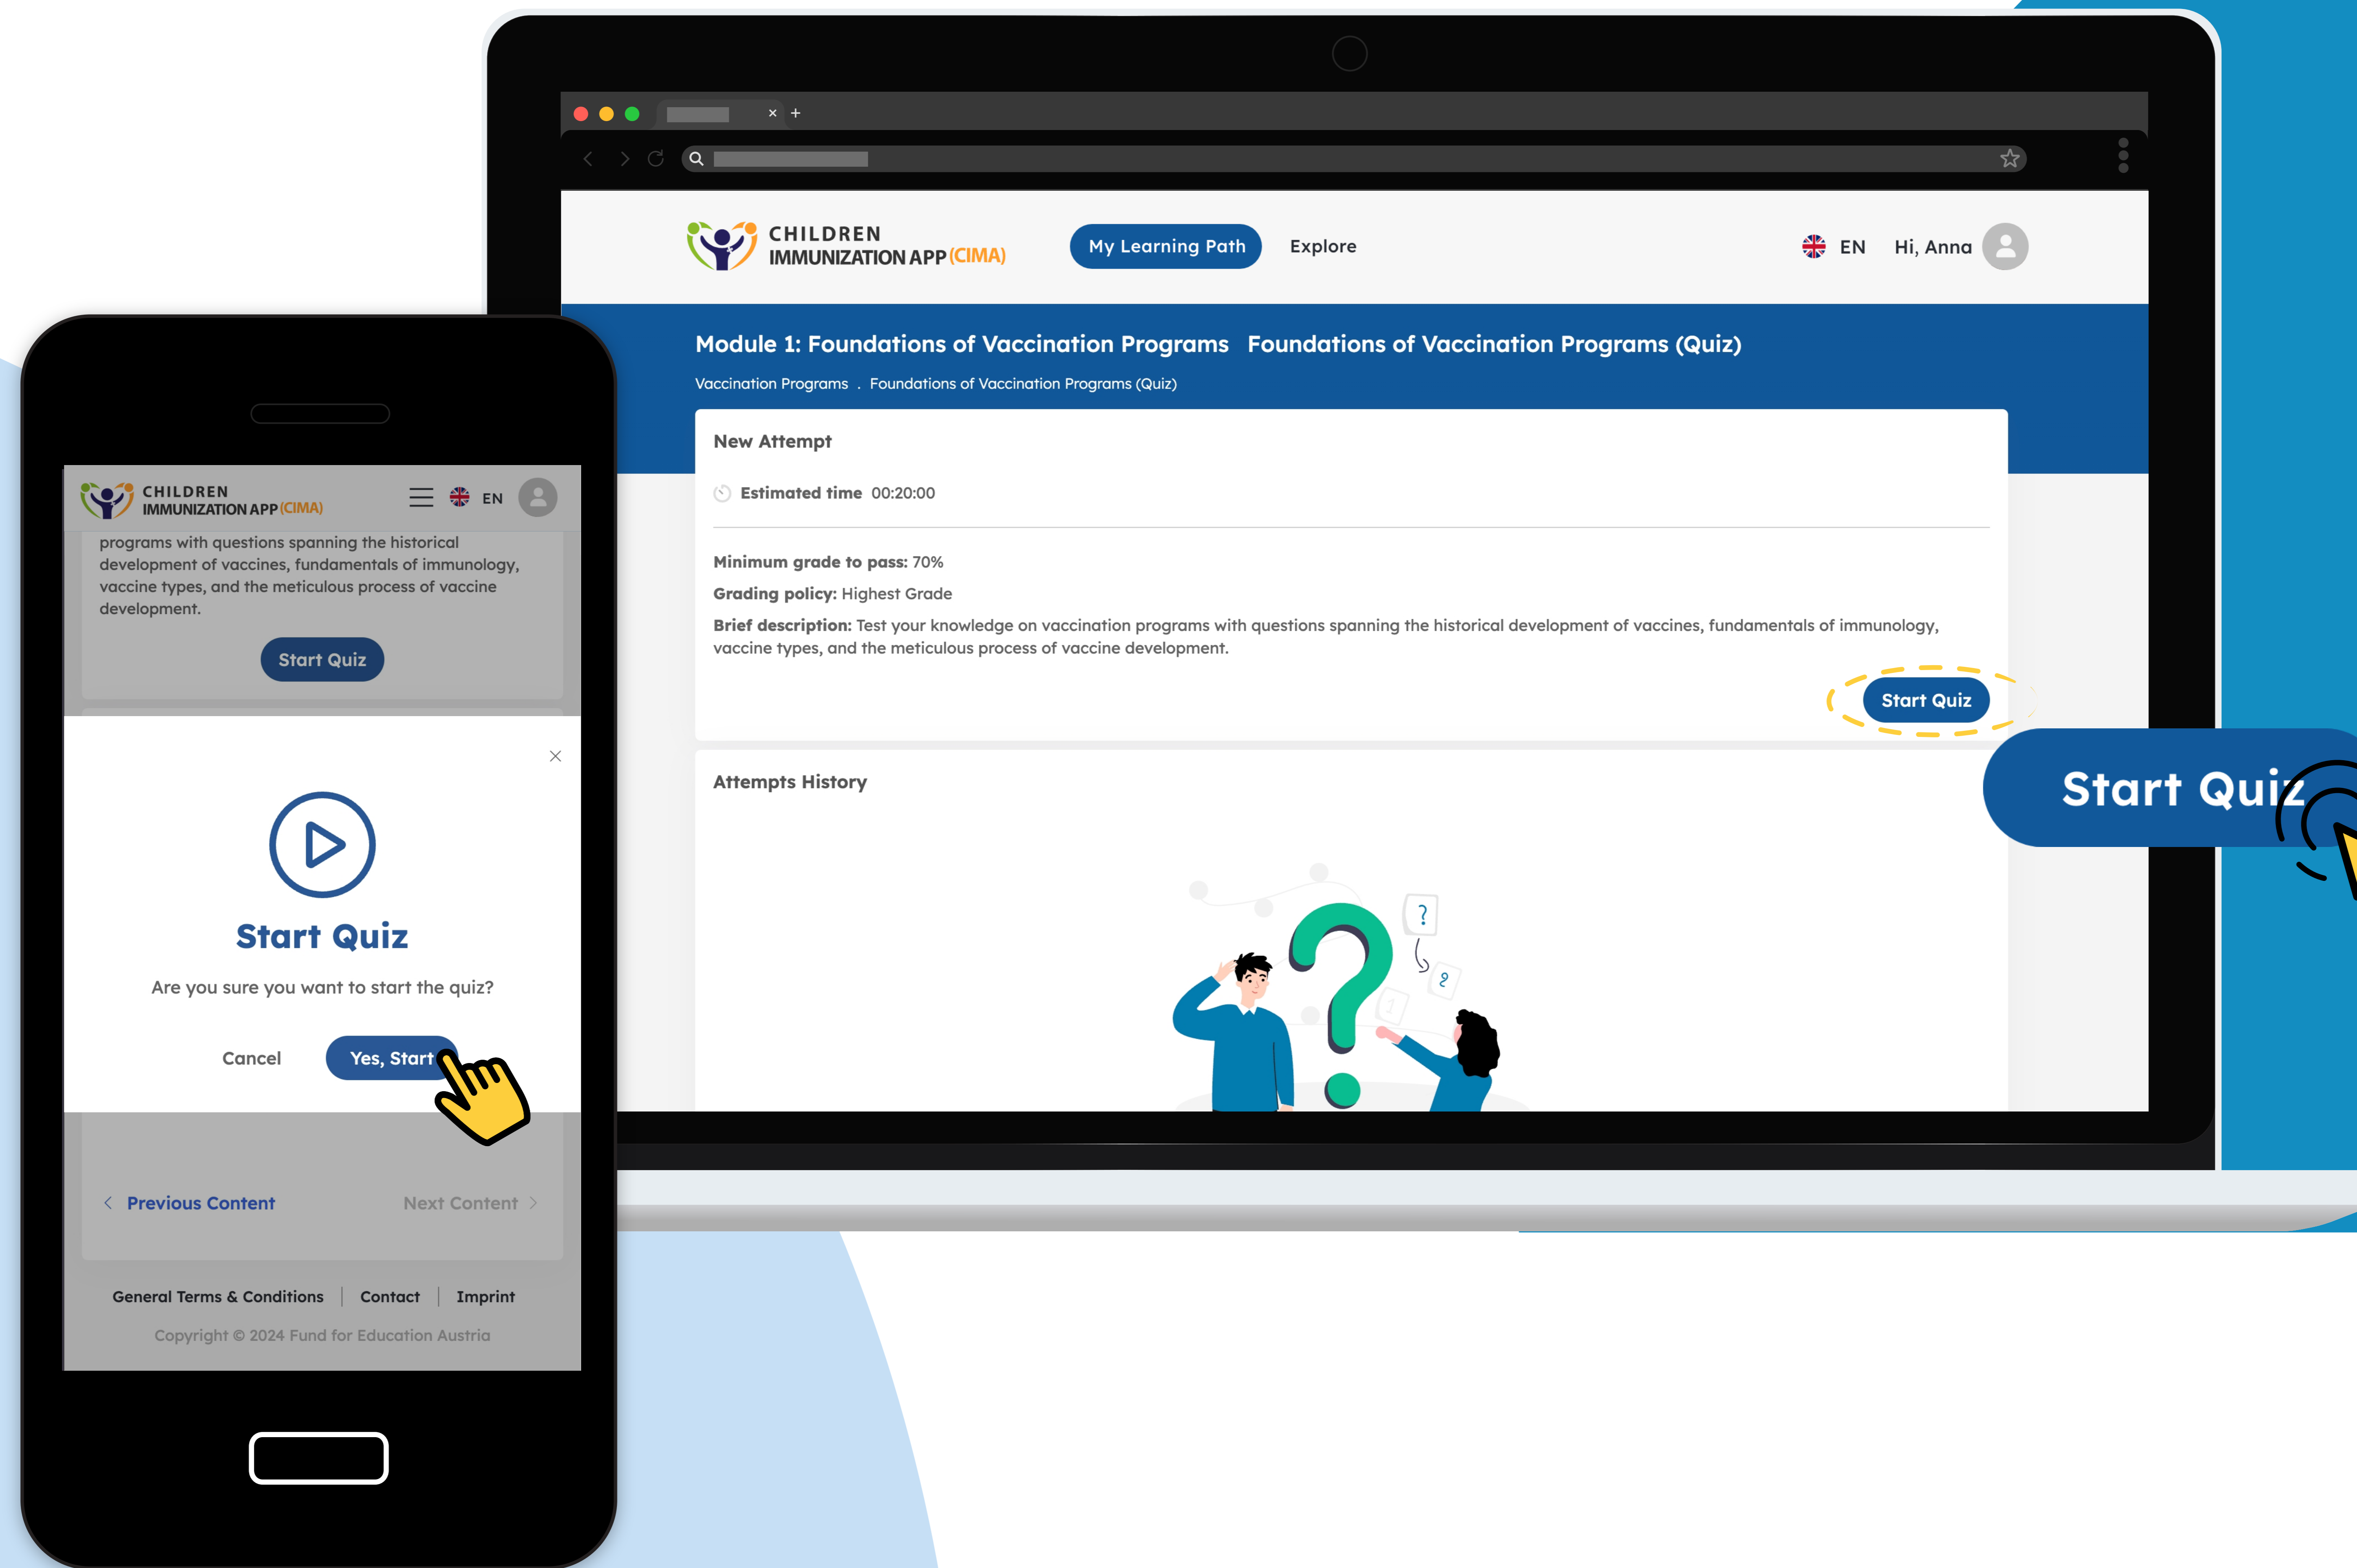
CHILDREN
IMMUNIZATION APP (CIMA)

My Learning Path

Explore

EN

Hi, Anna

Module 1: Foundations of Vaccination Programs Foundations of Vaccination Programs (Quiz)

Vaccination Programs . Foundations of Vaccination Programs (Quiz)

New Attempt

Estimated time 00:20:00

Minimum grade to pass: 70%

Grading policy: Highest Grade

Brief description: Test your knowledge on vaccination programs with questions spanning the historical development of vaccines, fundamentals of immunology, vaccine types, and the meticulous process of vaccine development.

Start Quiz

Attempts History

Start Quiz

CHILDREN
IMMUNIZATION APP (CIMA)

EN

programs with questions spanning the historical development of vaccines, fundamentals of immunology, vaccine types, and the meticulous process of vaccine development.

Start Quiz

×

Start Quiz

Are you sure you want to start the quiz?

Cancel

Yes, Start

Previous Content

Next Content

General Terms & Conditions | Contact | Imprint

Copyright © 2024 Fund for Education Austria